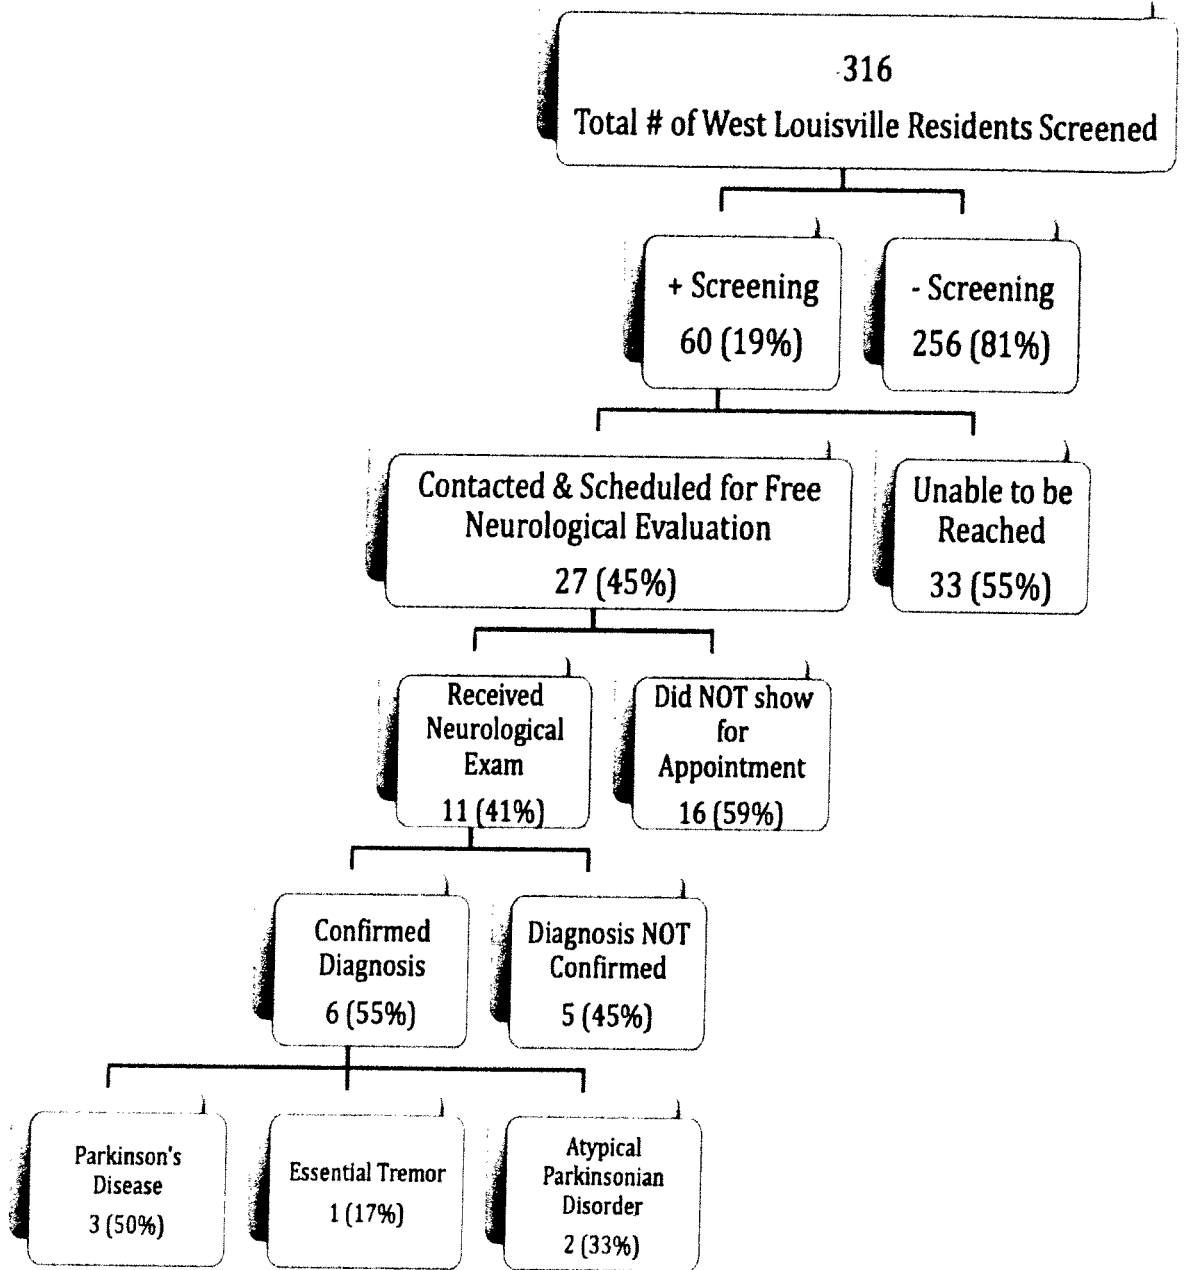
316
Total # of West Louisville Residents Screened

+ Screening
60 (19%)

- Screening
256 (81%)

Contacted & Scheduled for Free Neurological Evaluation
27 (45%)

Unable to be Reached
33 (55%)

Received Neurological Exam
11 (41%)

Did NOT show for Appointment
16 (59%)

Confirmed Diagnosis
6 (55%)

Diagnosis NOT Confirmed
5 (45%)

Parkinson's Disease
3 (50%)

Essential Tremor
1 (17%)

Atypical Parkinsonian Disorder
2 (33%)